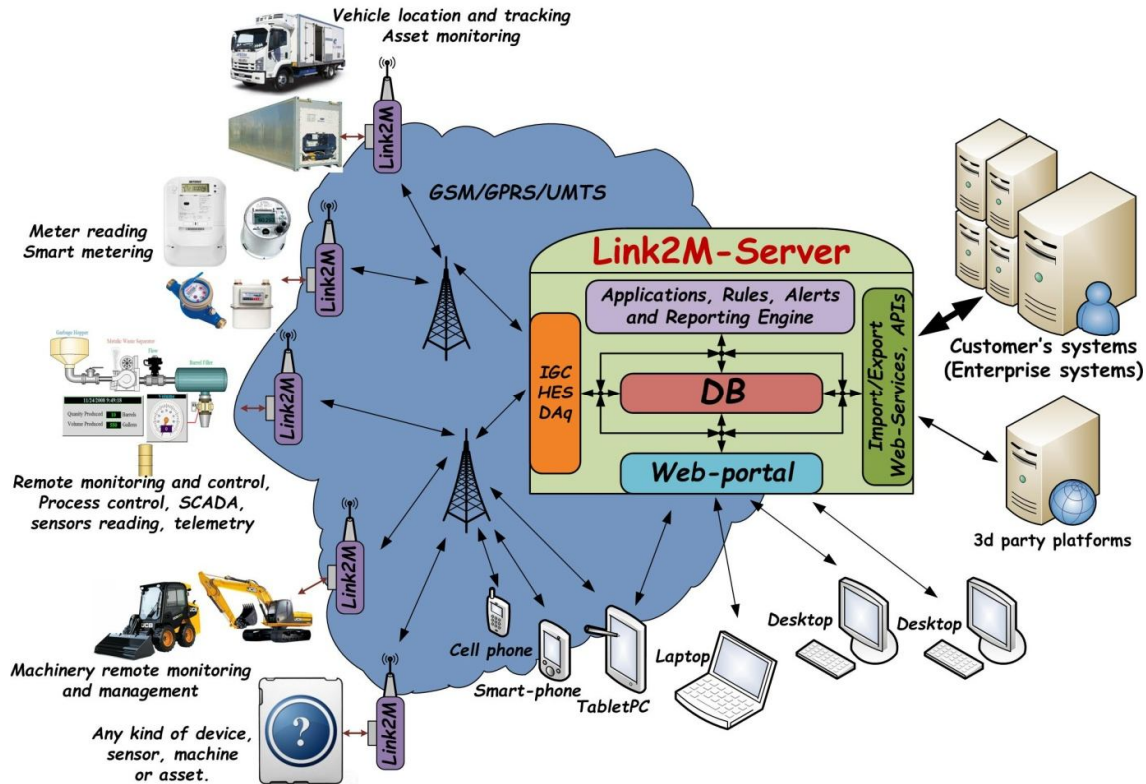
Vehicle location and tracking
Asset monitoring

Link2M

GSM/GPRS/UMTS

Meter reading
Smart metering

Link2M

Link2M-Server

Applications, Rules, Alerts and Reporting Engine

IGC
HES
DAq

DB

Import/Export
Web-Services, APIs

Web-portal

Customer's systems
(Enterprise systems)

Garbage Hopper
Metallic Waste Separator
Flow
Barrel Filler
11/24/2008 9:49:19
Quality Produced
Barrels
Volume Produced
Gallons

Link2M

Remote monitoring and control, Process control, SCADA, sensors reading, telemetry

3d party platforms

Link2M

Machinery remote monitoring and management

Cell phone

Smart-phone

TabletPC

Laptop

Desktop

Desktop

Link2M

Any kind of device, sensor, machine or asset.